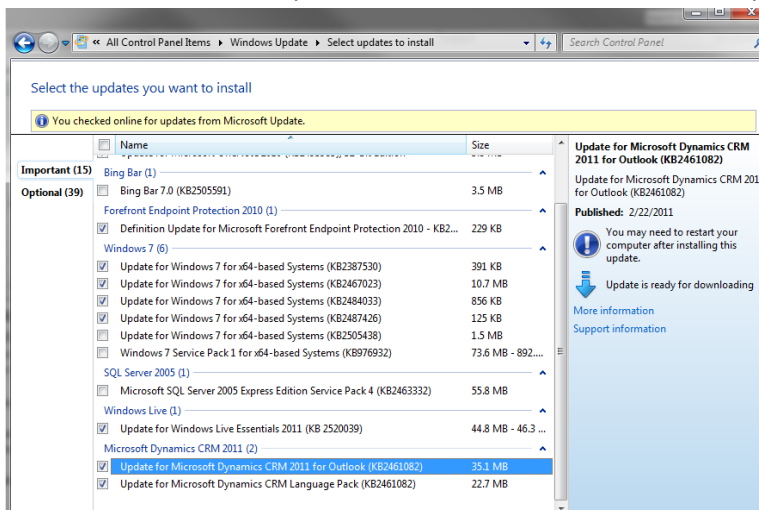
« All Control Panel Items ▸ Windows Update ▸ Select updates to install

Search Control Panel

Select the updates you want to install

You checked online for updates from Microsoft Update.

Important (15)
Optional (39)

| | Name | Size |
|---|---|---|
| | Bing Bar (1) | |
| ☐ | Bing Bar 7.0 (KB2505591) | 3.5 MB |
| | Forefront Endpoint Protection 2010 (1) | |
| ☑ | Definition Update for Microsoft Forefront Endpoint Protection 2010 - KB2... | 229 KB |
| | Windows 7 (6) | |
| ☑ | Update for Windows 7 for x64-based Systems (KB2387530) | 391 KB |
| ☑ | Update for Windows 7 for x64-based Systems (KB2467023) | 10.7 MB |
| ☑ | Update for Windows 7 for x64-based Systems (KB2484033) | 856 KB |
| ☑ | Update for Windows 7 for x64-based Systems (KB2487426) | 125 KB |
| ☐ | Update for Windows 7 for x64-based Systems (KB2505438) | 1.5 MB |
| ☐ | Windows 7 Service Pack 1 for x64-based Systems (KB976932) | 73.6 MB - 892.... |
| | SQL Server 2005 (1) | |
| ☐ | Microsoft SQL Server 2005 Express Edition Service Pack 4 (KB2463332) | 55.8 MB |
| | Windows Live (1) | |
| ☑ | Update for Windows Live Essentials 2011 (KB 2520039) | 44.8 MB - 46.3 ... |
| | Microsoft Dynamics CRM 2011 (2) | |
| ☑ | Update for Microsoft Dynamics CRM 2011 for Outlook (KB2461082) | 35.1 MB |
| ☑ | Update for Microsoft Dynamics CRM Language Pack (KB2461082) | 22.7 MB |

Update for Microsoft Dynamics CRM 2011 for Outlook (KB2461082)

Update for Microsoft Dynamics CRM 2011 for Outlook (KB2461082)

Published: 2/22/2011

You may need to restart your computer after installing this update.

Update is ready for downloading

More information
Support information